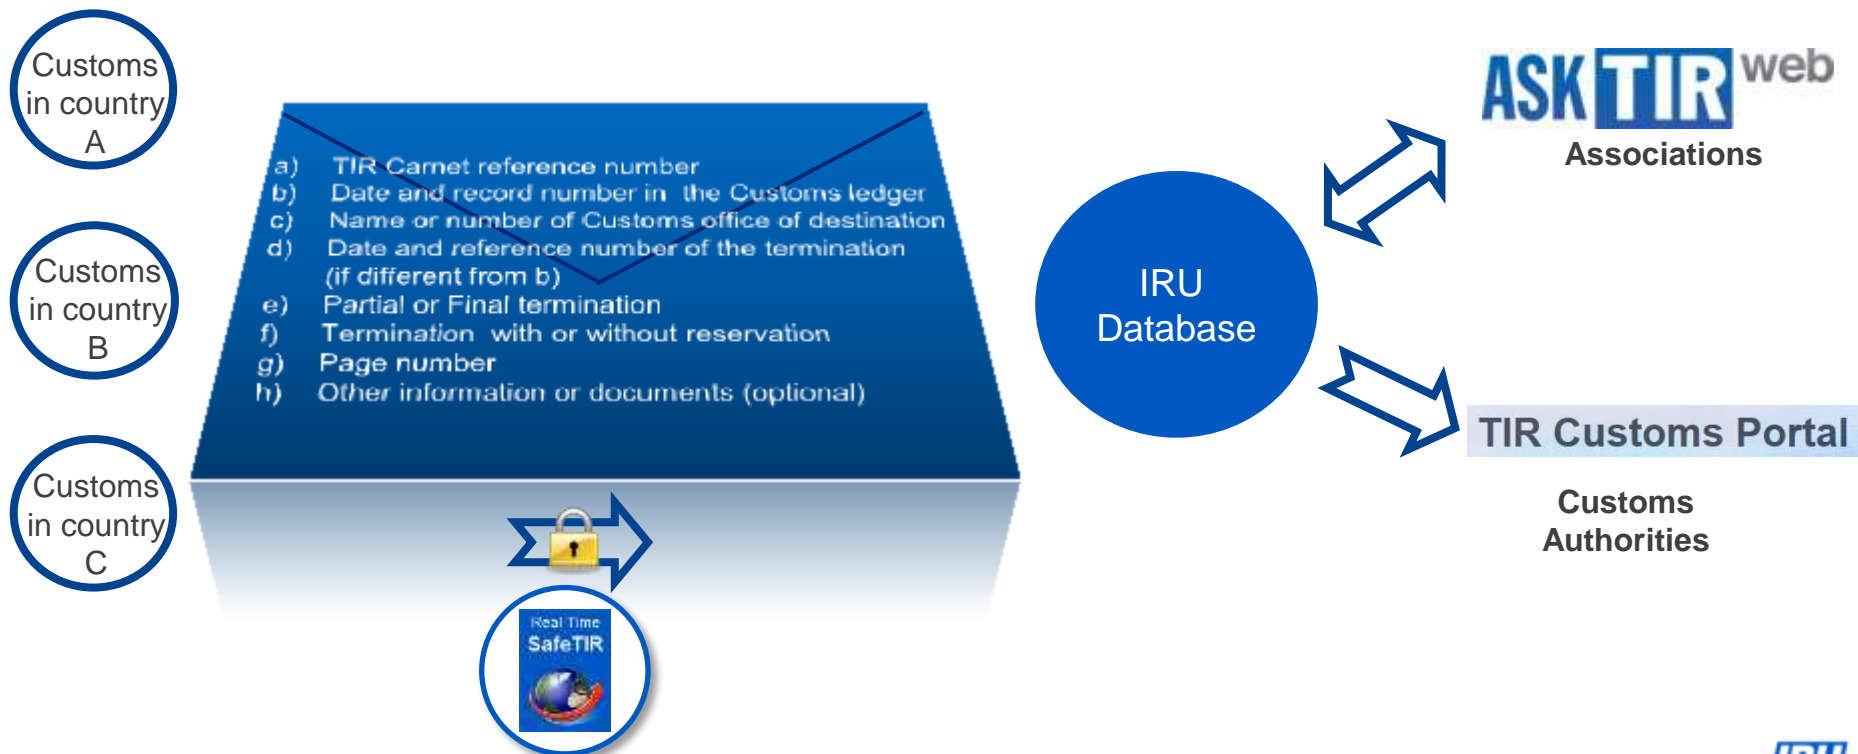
Customs in country A

Customs in country B

Customs in country C

a) TIR Carnet reference number
b) Date and record number in the Customs ledger
c) Name or number of Customs office of destination
d) Date and reference number of the termination (if different from b)
e) Partial or Final termination
f) Termination with or without reservation
g) Page number
h) Other information or documents (optional)

Real Time SafeTIR

IRU Database

ASK TIR web

Associations

TIR Customs Portal

Customs Authorities